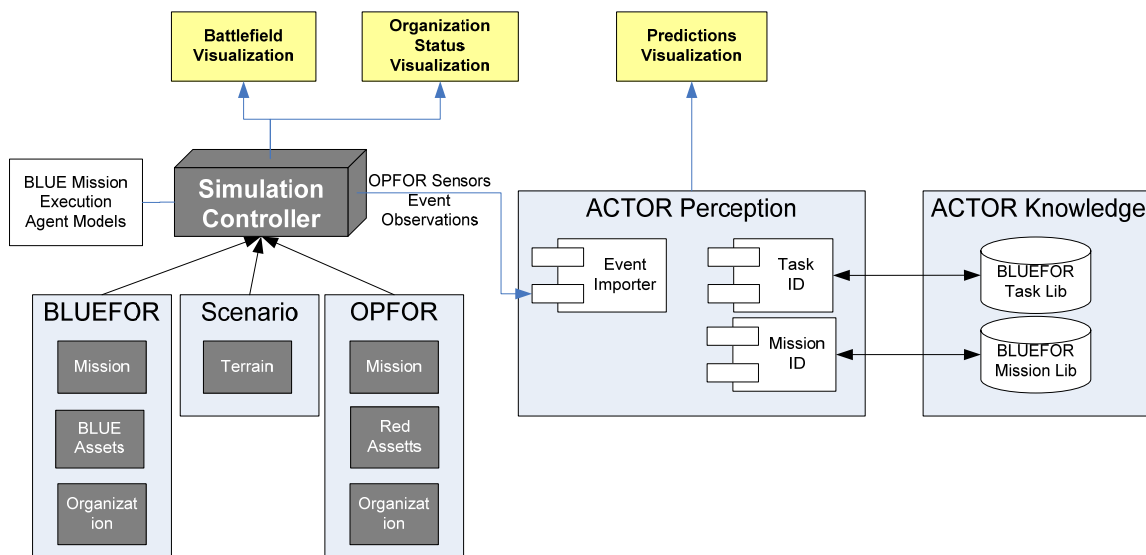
Battlefield Visualization

Organization Status Visualization

Predictions Visualization

BLUE Mission Execution Agent Models

Simulation Controller

OPFOR Sensors Event Observations

ACTOR Perception

Event Importer

Task ID

Mission ID

ACTOR Knowledge

BLUEFOR Task Lib

BLUEFOR Mission Lib

BLUEFOR

Mission

BLUE Assets

Organizat ion

Scenario

Terrain

OPFOR

Mission

Red Assetts

Organizat ion